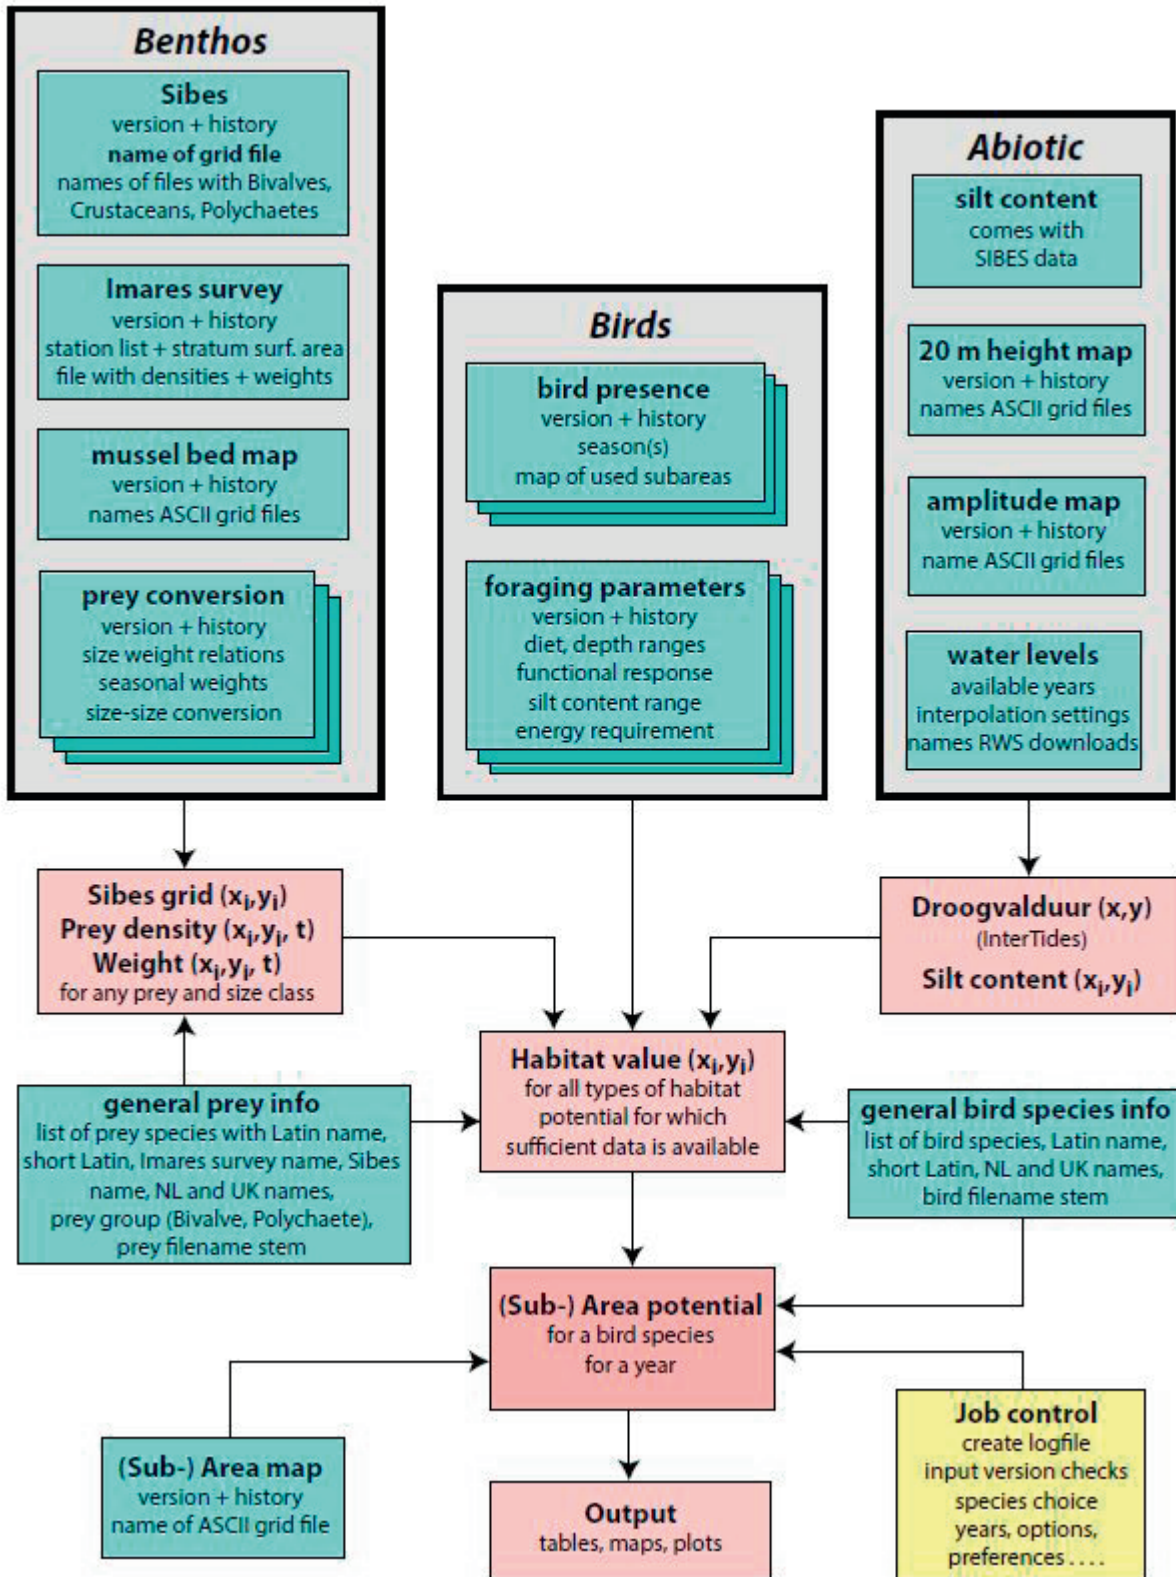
Benthos

Sibes
version + history
name of grid file
names of files with Bivalves, Crustaceans, Polychaetes

Imares survey
version + history
station list + stratum surf. area
file with densities + weights

mussel bed map
version + history
names ASCII grid files

prey conversion
version + history
size weight relations
seasonal weights
size-size conversion

Birds

bird presence
version + history
season(s)
map of used subareas

foraging parameters
version + history
diet, depth ranges
functional response
silt content range
energy requirement

Abiotic

silt content
comes with
SIBES data

20 m height map
version + history
names ASCII grid files

amplitude map
version + history
name ASCII grid files

water levels
available years
interpolation settings
names RWS downloads

Sibes grid $(x_i,y_i)$
Prey density $(x_i,y_i,t)$
Weight $(x_i,y_i,t)$
for any prey and size class

Droogvalduur (x,y)
(InterTides)
Silt content $(x_i,y_i)$

Habitat value $(x_i,y_i)$
for all types of habitat potential for which sufficient data is available

general prey info
list of prey species with Latin name, short Latin, Imares survey name, Sibes name, NL and UK names, prey group (Bivalve, Polychaete), prey filename stem

general bird species info
list of bird species, Latin name, short Latin, NL and UK names, bird filename stem

(Sub-) Area potential
for a bird species
for a year

(Sub-) Area map
version + history
name of ASCII grid file

Job control
create logfile
input version checks
species choice
years, options,
preferences....

Output
tables, maps, plots